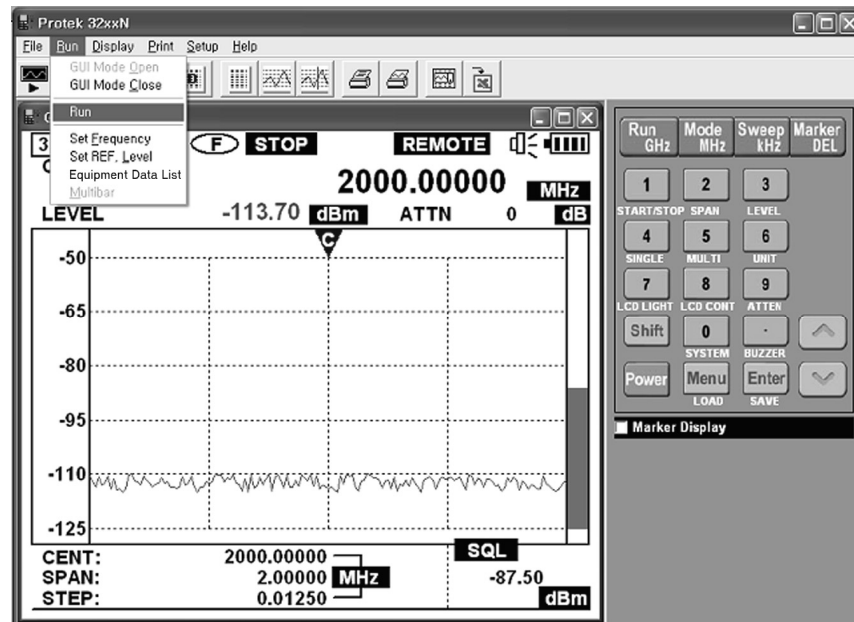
Protek 32xxN

File Run Display Print Setup Help

GUI Mode Open
GUI Mode Close
Run
Set Frequency
Set REF. Level
Equipment Data List
Multibar

3
C
F STOP REMOTE

2000.00000 MHz

LEVEL -113.70 dBm ATTN 0 dB

C

-50
-65
-80
-95
-110
-125

CENT: 2000.00000
SPAN: 2.00000 MHz
STEP: 0.01250

SQL
-87.50
dBm

Run GHz
Mode MHz
Sweep kHz
Marker DEL

1 START/STOP
2 SPAN
3 LEVEL
4 SINGLE
5 MULTI
6 UNIT
7 LCD LIGHT
8 LCD CONT
9 ATTEN
Shift
0 SYSTEM
. BUZZER
Power
Menu LOAD
Enter SAVE

Marker Display